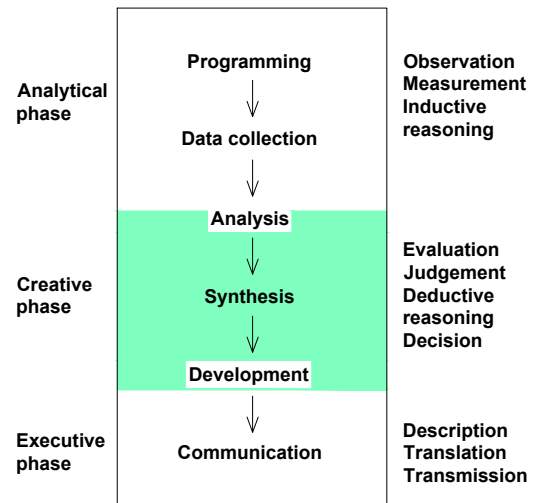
Analytical phase

Programming

Data collection

Observation
Measurement
Inductive reasoning

Creative phase

Analysis

Synthesis

Development

Evaluation
Judgement
Deductive reasoning
Decision

Executive phase

Communication

Description
Translation
Transmission